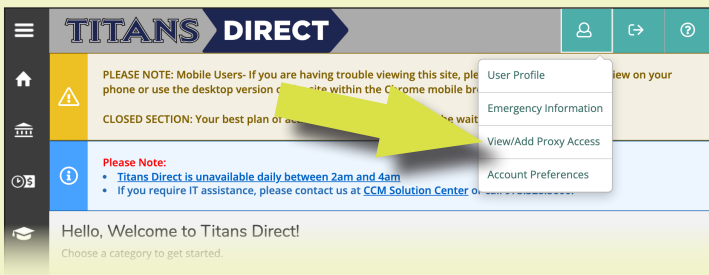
TITANS DIRECT

PLEASE NOTE: Mobile Users- If you are having trouble viewing this site, ple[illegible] iew on your phone or use the desktop version o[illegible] site within the Chrome mobile br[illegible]

CLOSED SECTION: Your best plan of a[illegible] e wait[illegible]

User Profile
Emergency Information
View/Add Proxy Access
Account Preferences

Please Note:
• Titans Direct is unavailable daily between 2am and 4am
• If you require IT assistance, please contact us at CCM Solution Center o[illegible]

Hello, Welcome to Titans Direct!
Choose a category to get started.